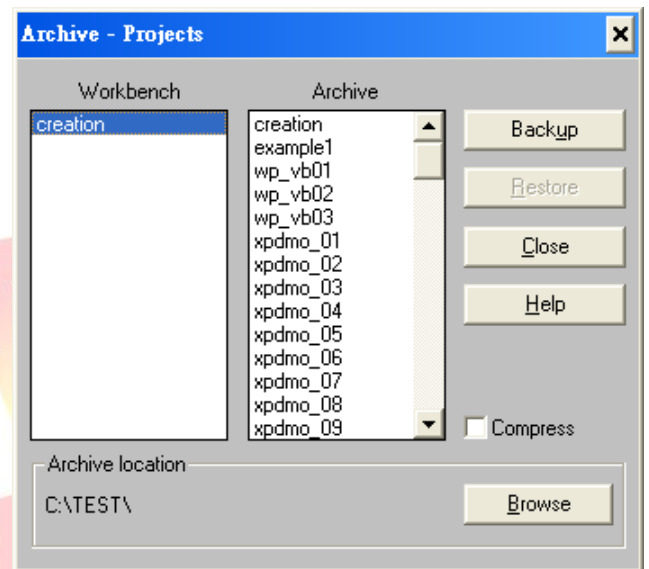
Archive - Projects

Workbench
creation

Archive
creation
example1
wp_vb01
wp_vb02
wp_vb03
xpdmo_01
xpdmo_02
xpdmo_03
xpdmo_04
xpdmo_05
xpdmo_06
xpdmo_07
xpdmo_08
xpdmo_09

Backup
Restore
Close
Help
Compress

Archive location
C:\TEST\
Browse